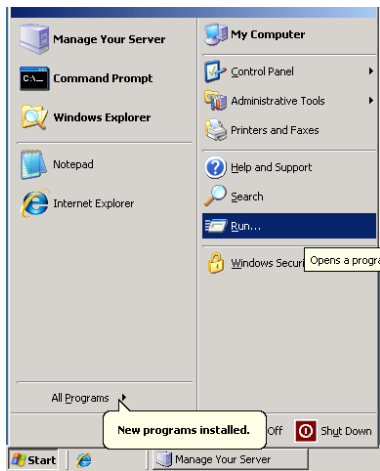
Manage Your Server
Command Prompt
Windows Explorer
Notepad
Internet Explorer
All Programs

My Computer
Control Panel
Administrative Tools
Printers and Faxes
Help and Support
Search
Run...
Windows Securi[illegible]
Opens a progra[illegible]

New programs installed.
Off
Shut Down

Start
Manage Your Server